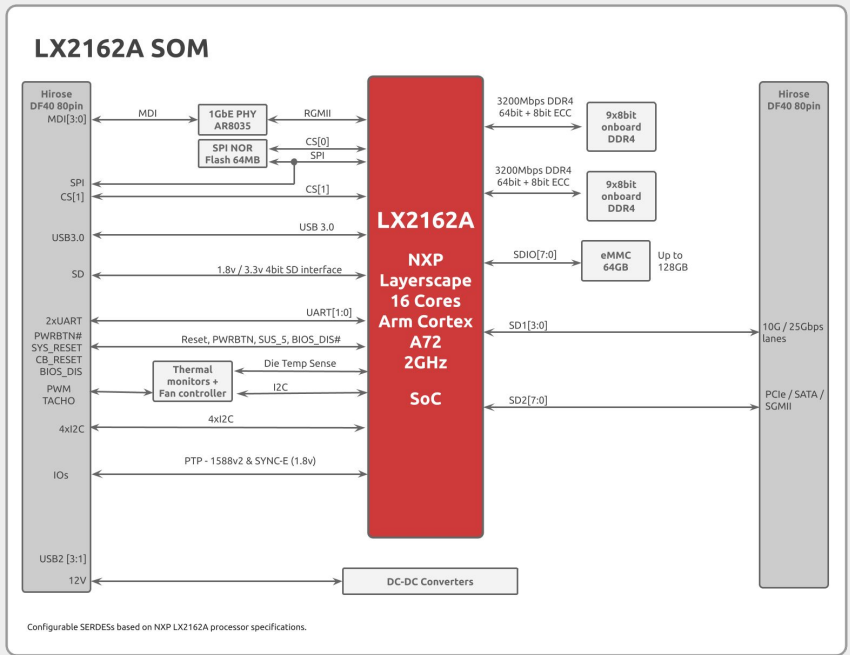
LX2162A SOM

Hirose DF40 80pin

MDI[3:0]

MDI

1GbE PHY AR8035

RGMII

SPI NOR Flash 64MB

CS[0]

SPI

SPI

CS[1]

CS[1]

USB3.0

USB 3.0

SD

1.8v / 3.3v 4bit SD interface

2xUART

UART[1:0]

PWRBTN# SYS_RESET CB_RESET BIOS_DIS

Reset, PWRBTN, SUS_5, BIOS_DIS#

Thermal monitors + Fan controller

Die Temp Sense

PWM TACHO

I2C

4xI2C

4xI2C

IOs

PTP - 1588v2 & SYNC-E (1.8v)

USB2 [3:1]

12V

DC-DC Converters

LX2162A

NXP Layerscape 16 Cores Arm Cortex A72 2GHz

SoC

3200Mbps DDR4 64bit + 8bit ECC

9x8bit onboard DDR4

3200Mbps DDR4 64bit + 8bit ECC

9x8bit onboard DDR4

SDIO[7:0]

eMMC 64GB

Up to 128GB

SD1[3:0]

SD2[7:0]

Hirose DF40 80pin

10G / 25Gbps lanes

PCIe / SATA / SGMII

Configurable SERDESs based on NXP LX2162A processor specifications.